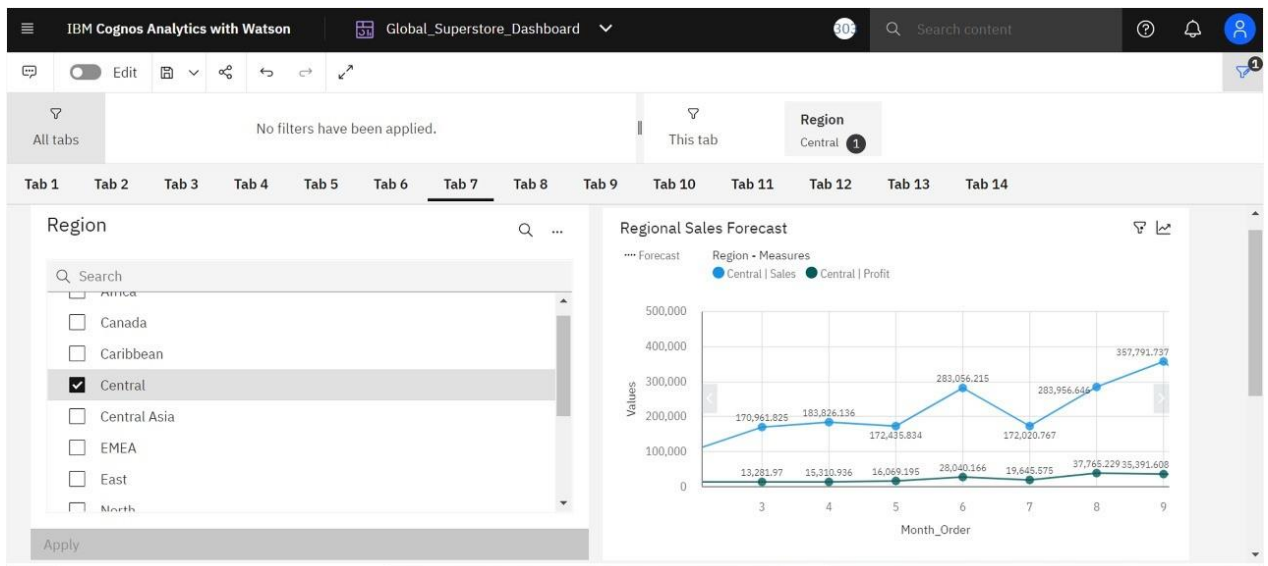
IBM Cognos Analytics with Watson

Global_Superstore_Dashboard

303

Search content

Edit

All tabs

No filters have been applied.

This tab

Region

Central 1

Tab 1 Tab 2 Tab 3 Tab 4 Tab 5 Tab 6 Tab 7 Tab 8 Tab 9 Tab 10 Tab 11 Tab 12 Tab 13 Tab 14

Region

Search

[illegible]

Canada

Caribbean

Central

Central Asia

EMEA

East

North

Apply

Regional Sales Forecast

Forecast

Region - Measures

Central | Sales Central | Profit

500,000
400,000
300,000
200,000
100,000
0

Values

170,961.825
183,826.136
172,435.834
283,056.215
172,020.767
283,956.646
357,791.737

13,281.97
15,310.936
16,069.195
28,040.166
19,645.575
37,765.229
35,391.608

3 4 5 6 7 8 9

Month_Order